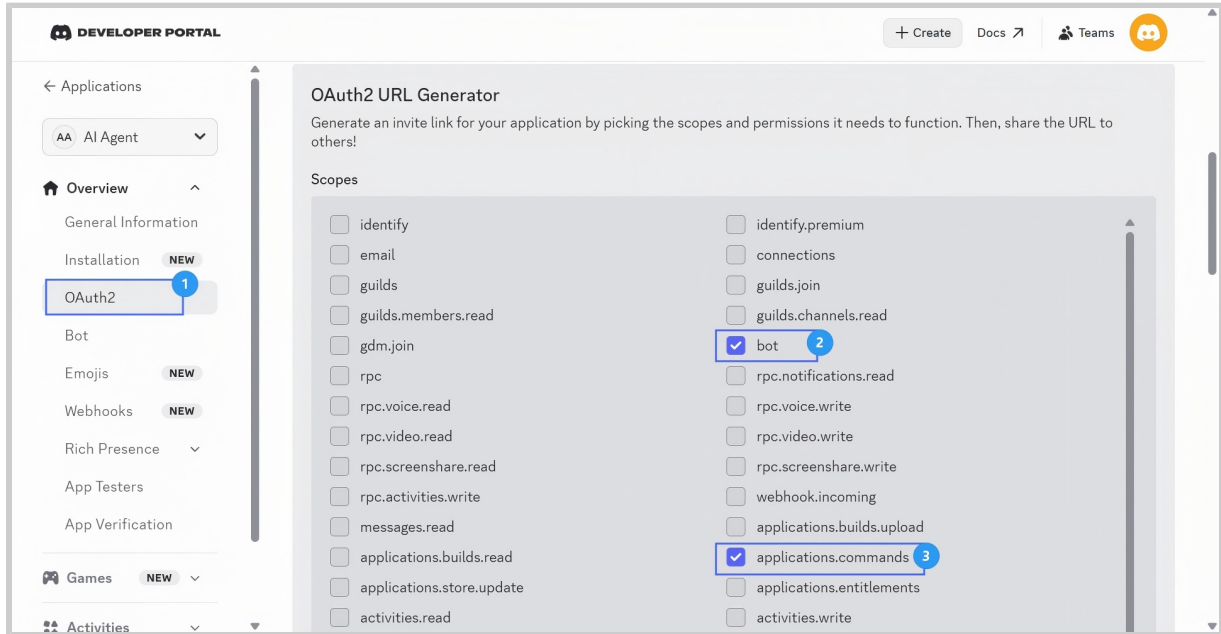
DEVELOPER PORTAL

+ Create Docs ↗ Teams

← Applications

AA AI Agent

Overview

General Information

Installation NEW

OAuth2 1

Bot

Emojis NEW

Webhooks NEW

Rich Presence

App Testers

App Verification

Games NEW

Activities

OAuth2 URL Generator

Generate an invite link for your application by picking the scopes and permissions it needs to function. Then, share the URL to others!

Scopes

identify
email
guilds
guilds.members.read
gdm.join
rpc
rpc.voice.read
rpc.video.read
rpc.screenshare.read
rpc.activities.write
messages.read
applications.builds.read
applications.store.update
activities.read

identify.premium
connections
guilds.join
guilds.channels.read
bot 2
rpc.notifications.read
rpc.voice.write
rpc.video.write
rpc.screenshare.write
webhook.incoming
applications.builds.upload
applications.commands 3
applications.entitlements
activities.write